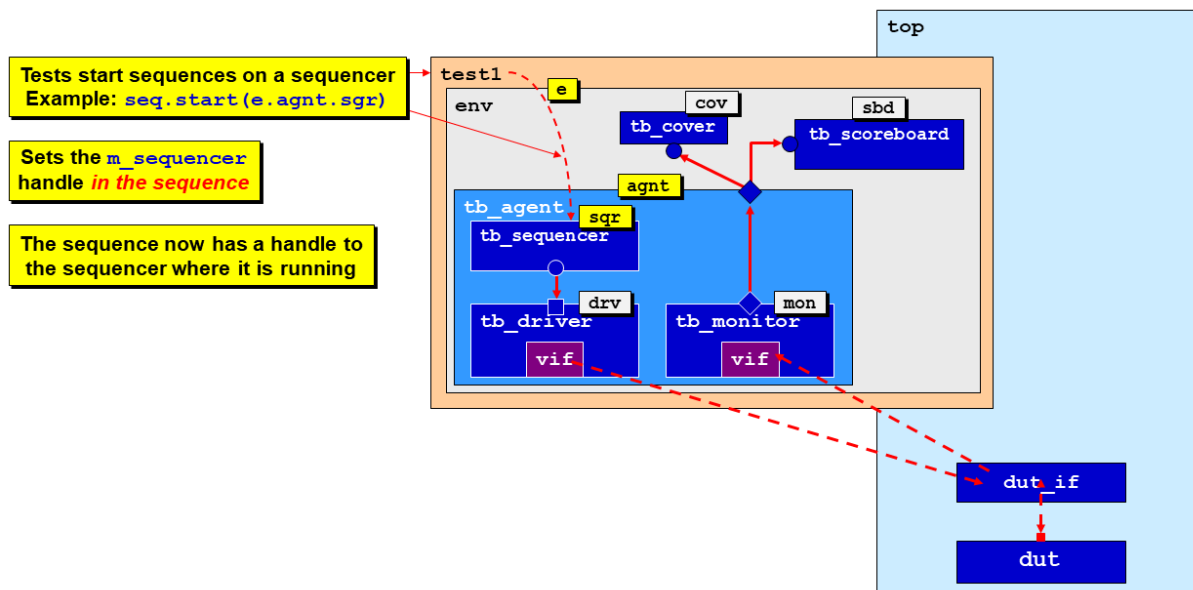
Tests start sequences on a sequencer
Example: seq.start(e.agnt.sgr)

Sets the m_sequencer handle in the sequence

The sequence now has a handle to the sequencer where it is running

top

test1

e

env

cov

tb_cover

sbd

tb_scoreboard

agnt

tb_agent

sqr

tb_sequencer

drv

tb_driver

vif

mon

tb_monitor

vif

dut_if

dut